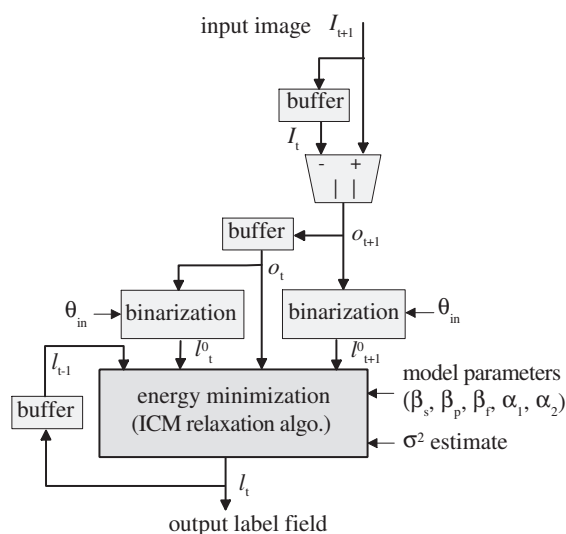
input image $I_{t+1}$

buffer

$I_t$

- +

| |

buffer

$o_{t+1}$

$o_t$

$\theta_{in}$ binarization

binarization $\theta_{in}$

$l_{t-1}$

$l^0_t$

$l^0_{t+1}$

model parameters $(\beta_s, \beta_p, \beta_f, \alpha_1, \alpha_2)$

buffer

energy minimization (ICM relaxation algo.)

$\sigma^2$ estimate

$l_t$

output label field